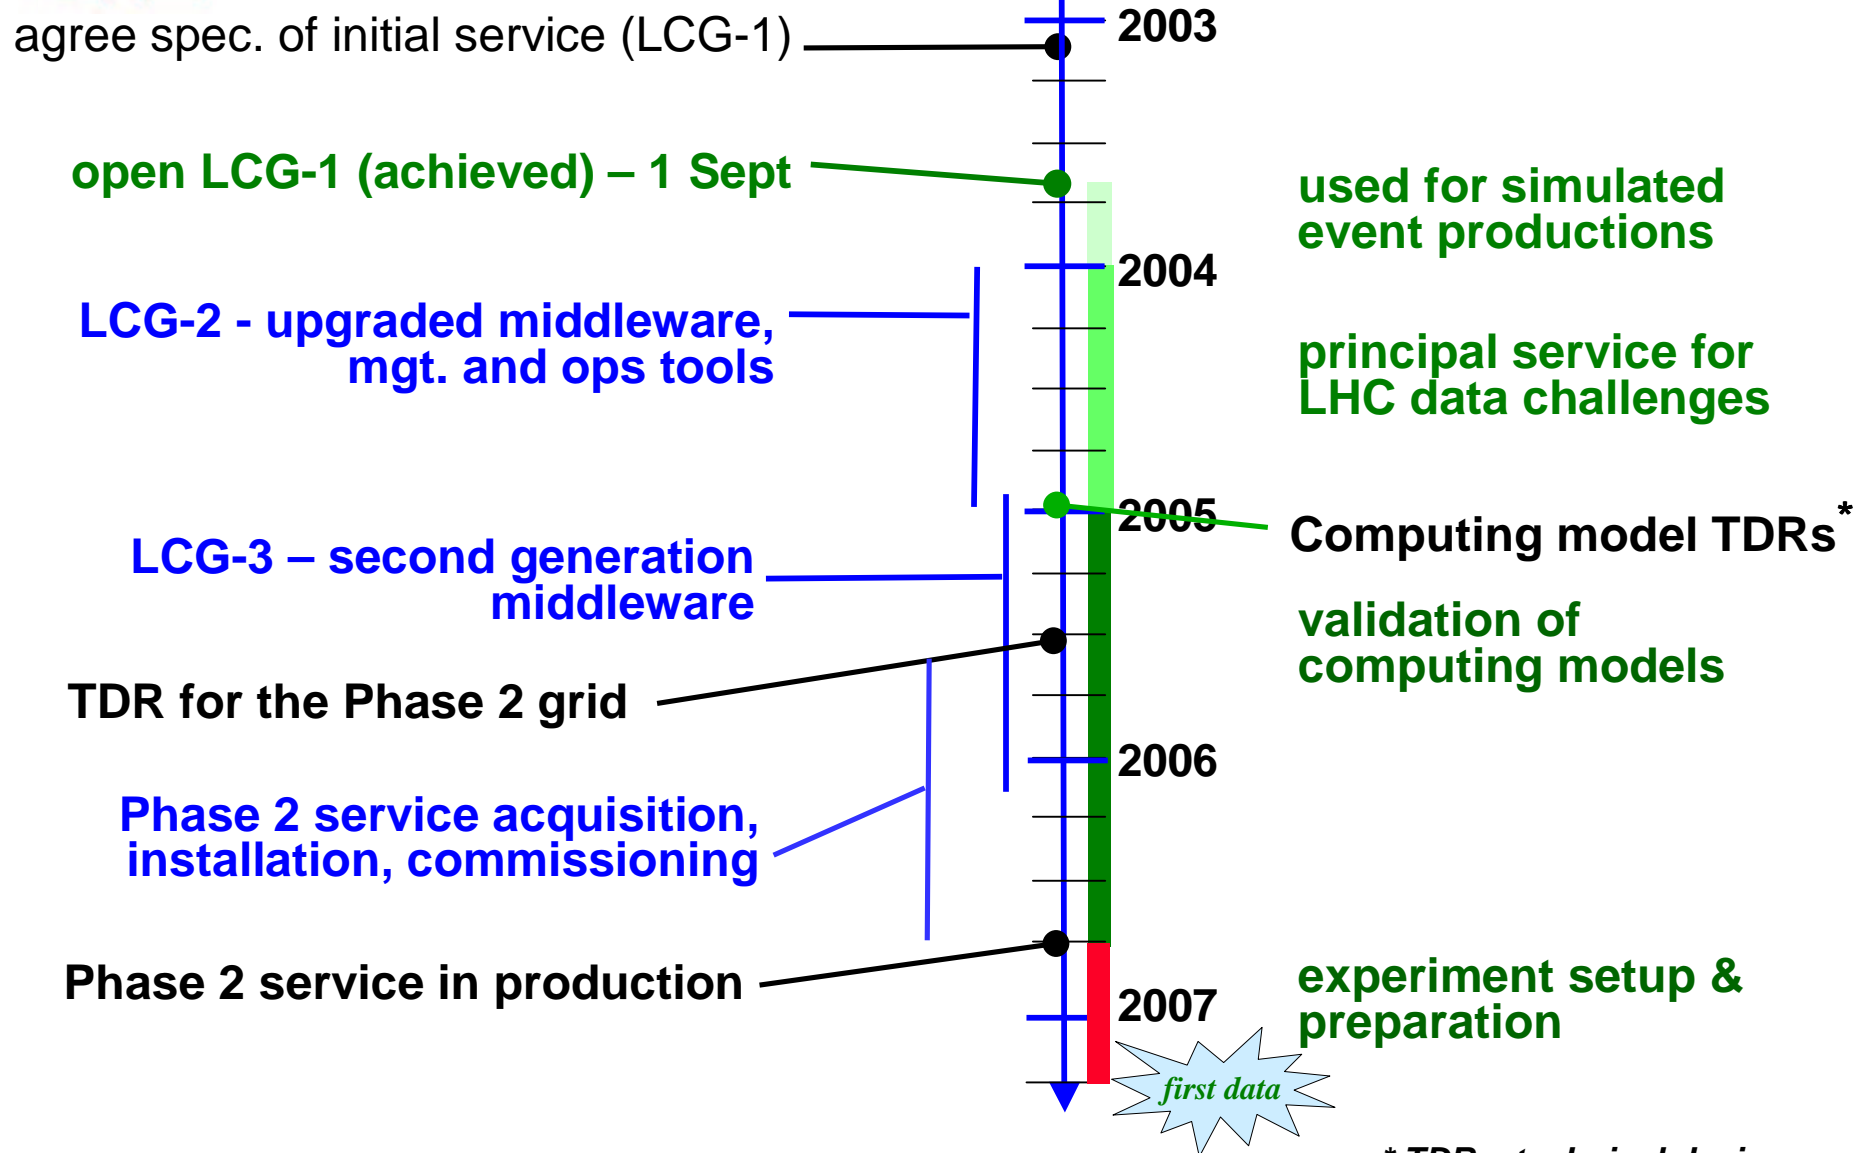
agree spec. of initial service (LCG-1)

2003

open LCG-1 (achieved) – 1 Sept

used for simulated event productions

2004

LCG-2 - upgraded middleware, mgt. and ops tools

principal service for LHC data challenges

2005

Computing model TDRs*

LCG-3 – second generation middleware

validation of computing models

TDR for the Phase 2 grid

2006

Phase 2 service acquisition, installation, commissioning

Phase 2 service in production

2007

experiment setup & preparation

first data

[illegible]